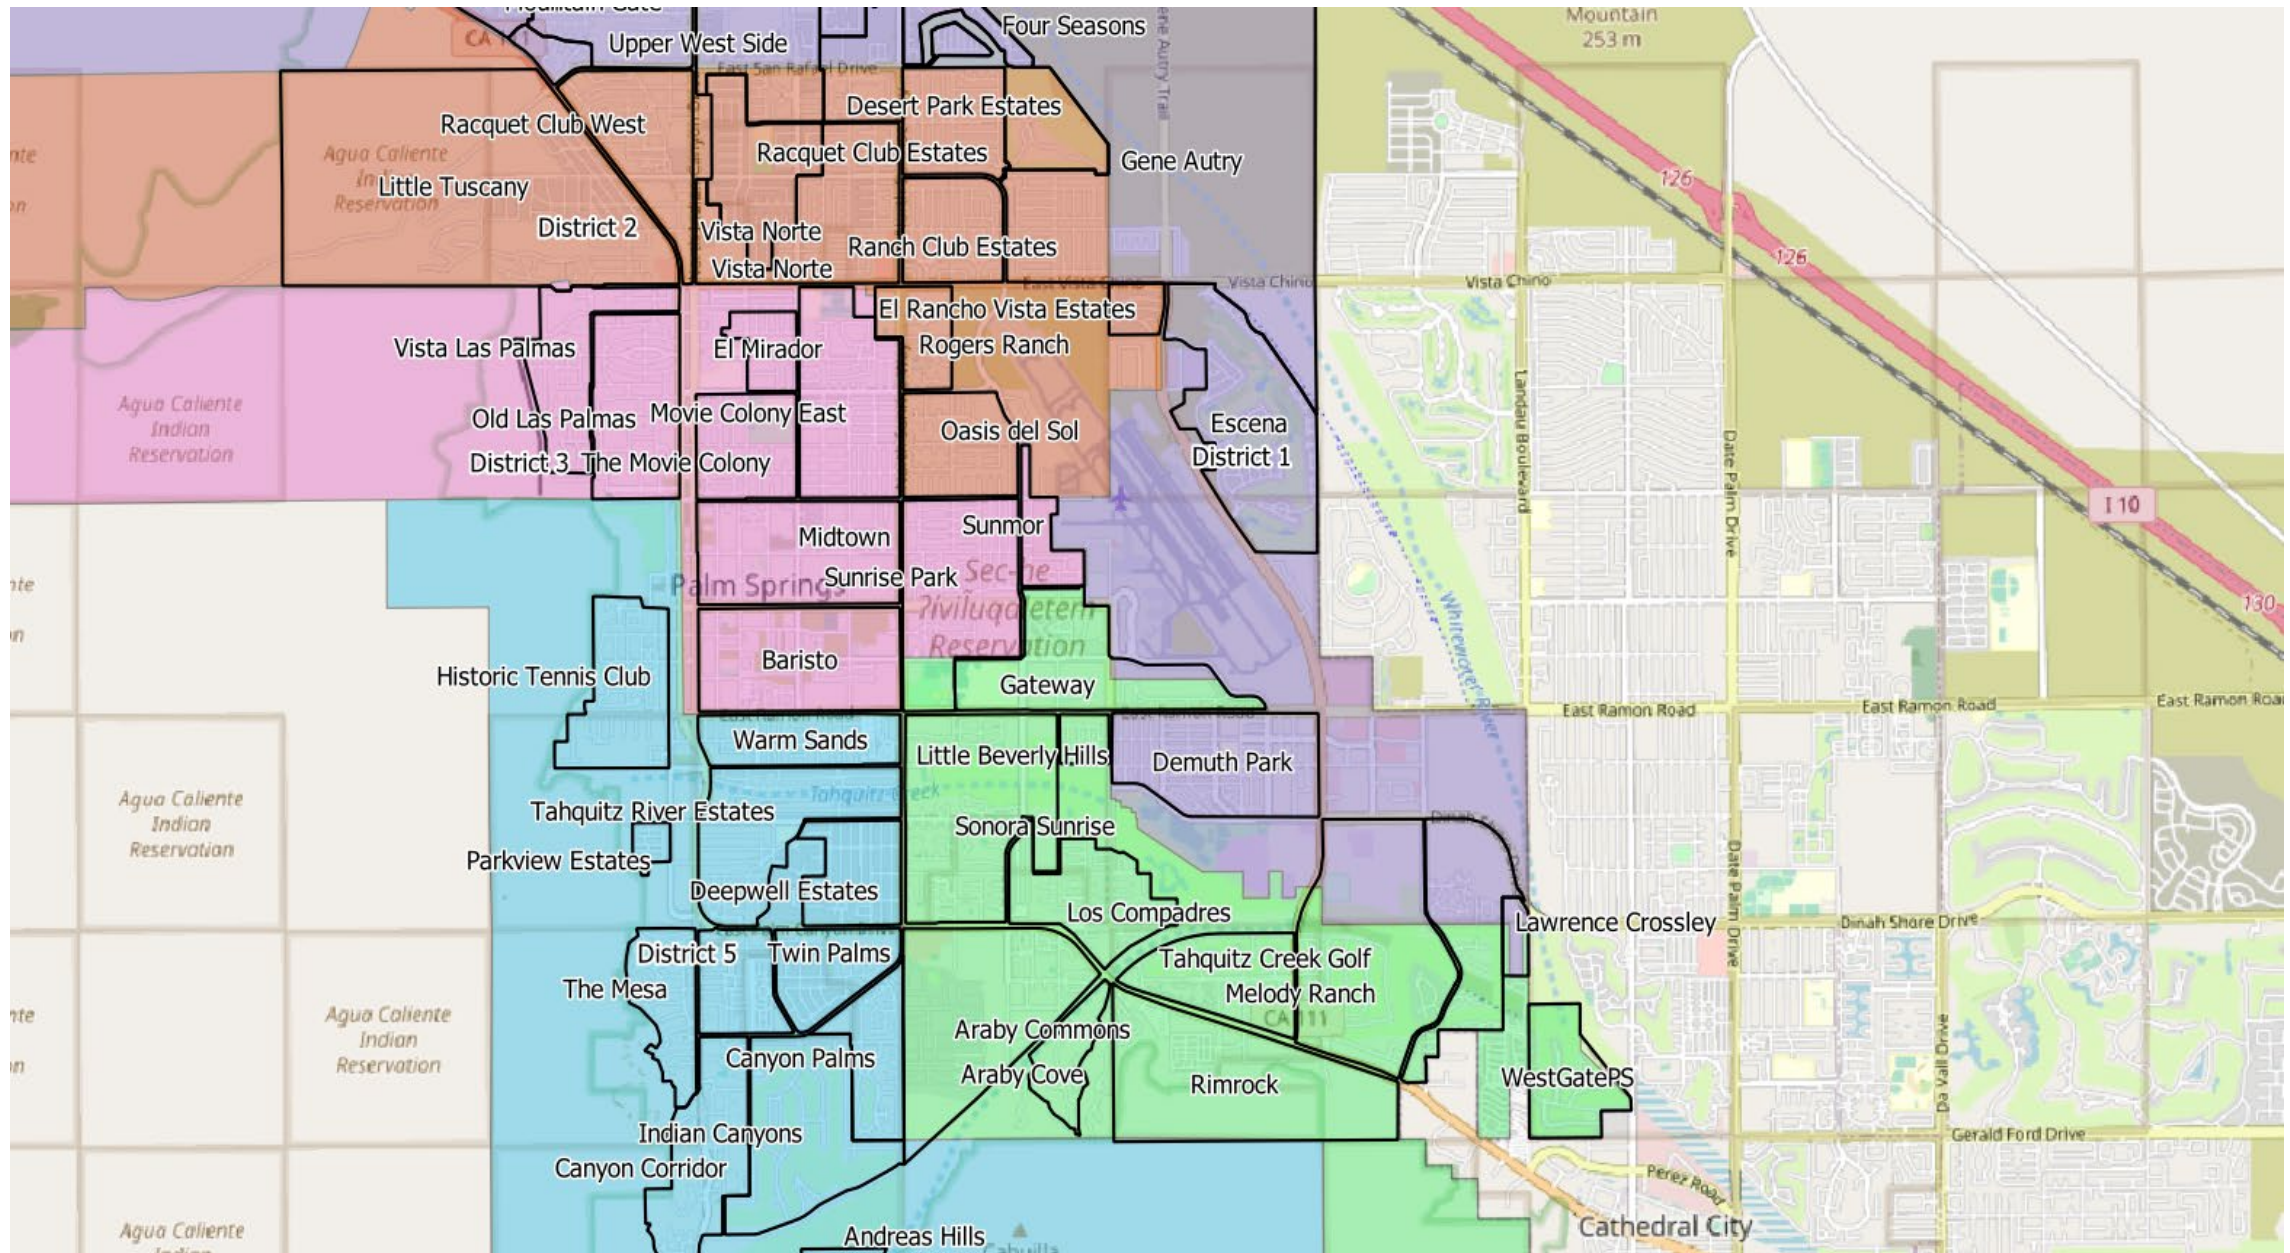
Upper West Side
Four Seasons
Mountain
253 m
East San Rafael Drive
Desert Park Estates
Racquet Club West
Racquet Club Estates
Gene Autry
Gene Autry Trail
Agua Caliente
Little Tuscany
Reservation
District 2
Vista Norte
Ranch Club Estates
Vista Norte
126
126
Vista Chino
Vista Chino
El Rancho Vista Estates
Vista Las Palmas
El Mirador
Rogers Ranch
Agua Caliente Indian Reservation
Old Las Palmas
Movie Colony East
Oasis del Sol
Escena
District 1
District 3
The Movie Colony
Landau Boulevard
Date Palm Drive
I 10
Midtown
Sunmor
Palm Springs
Sunrise Park
Sec-he
ʔiviluqaletem
Reservation
Whitewater River
130
Baristo
Historic Tennis Club
Gateway
East Ramon Road
East Ramon Road
East Ramon Road
Warm Sands
Little Beverly Hills
Demuth Park
Agua Caliente Indian Reservation
Tahquitz Creek
Tahquitz River Estates
Sonora Sunrise
Parkview Estates
Deepwell Estates
Los Compadres
Lawrence Crossley
Date Palm Drive
Dinah Shore Drive
District 5
Twin Palms
Tahquitz Creek Golf
The Mesa
Melody Ranch
CA 111
Agua Caliente Indian Reservation
Araby Commons
Da Vall Drive
Canyon Palms
Araby Cove
Rimrock
WestGatePS
Indian Canyons
Gerald Ford Drive
Canyon Corridor
Perez Road
Cathedral City
Agua Caliente
Andreas Hills